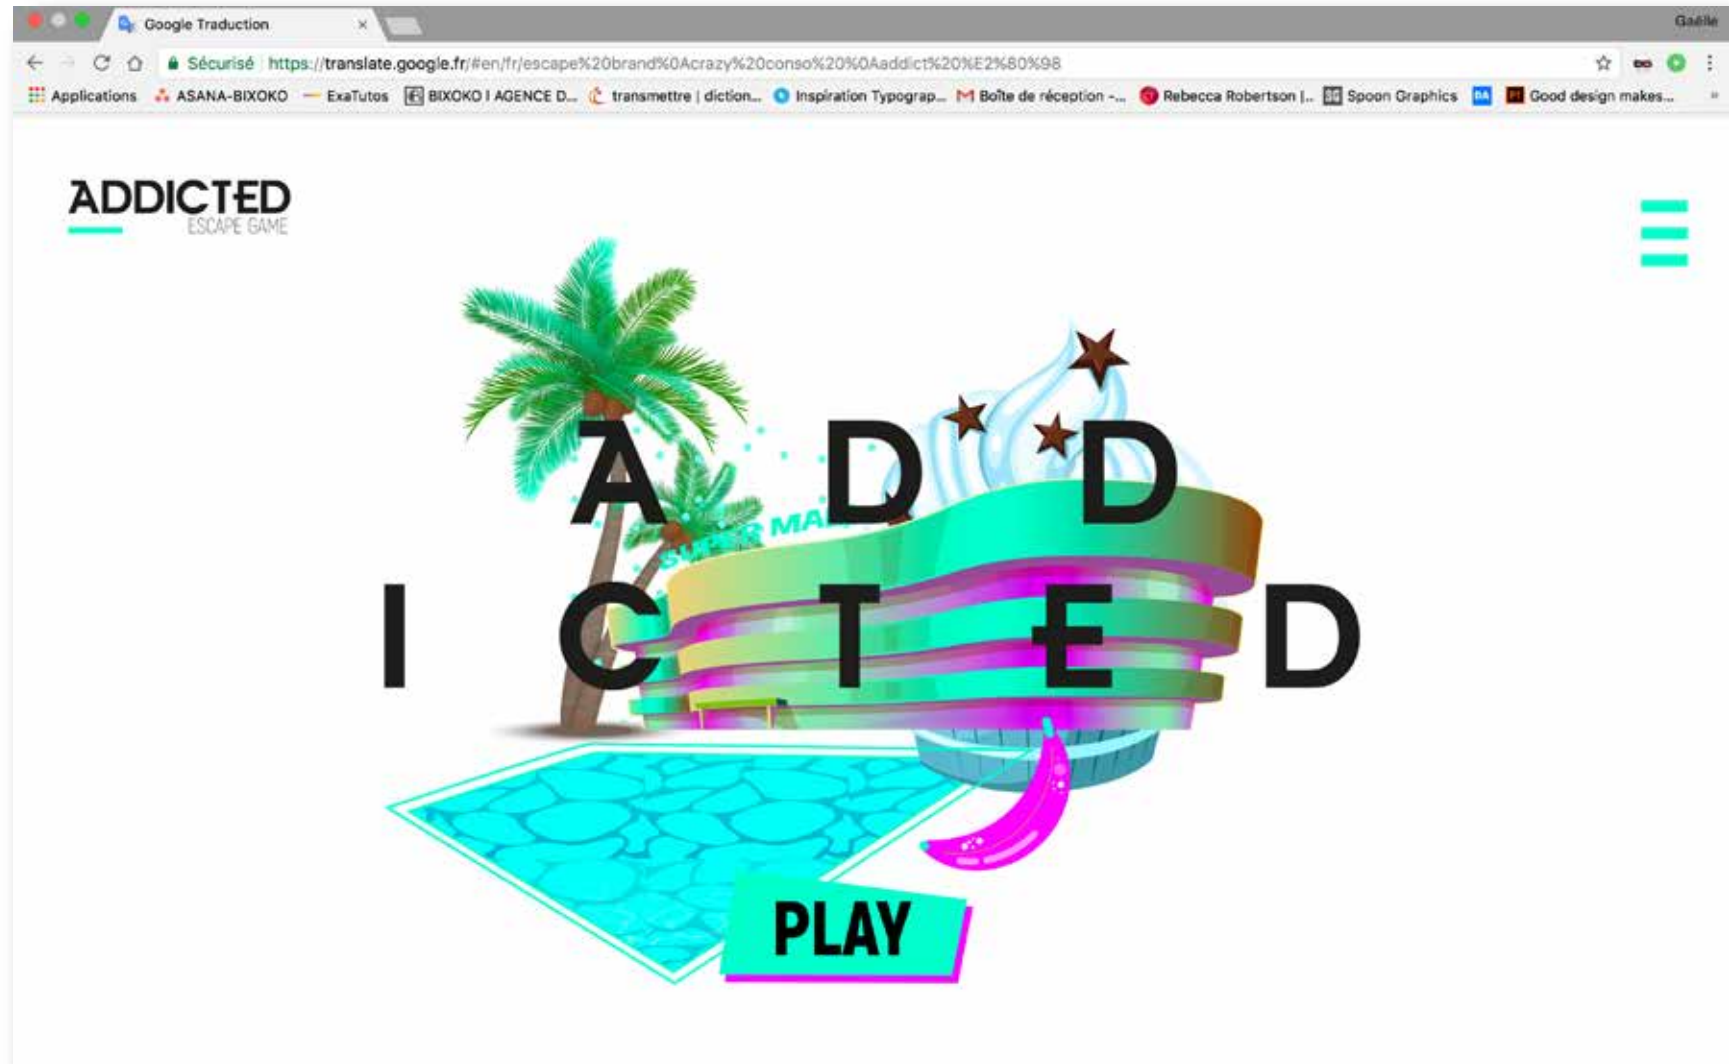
Google Traduction ×

Gaëlle

Sécurisé https://translate.google.fr/#en/fr/escape%20brand%0Acrazy%20conso%20%0Aaddict%20%E2%80%98

Applications ASANA-BIXOKO ExaTutos BIXOKO I AGENCE D... transmettre | diction... Inspiration Typograp... Boîte de réception -... Rebecca Robertson |... Spoon Graphics Good design makes...

ADDICTED
ESCAPE GAME

SUPER MA

A D D
I C T E D

PLAY